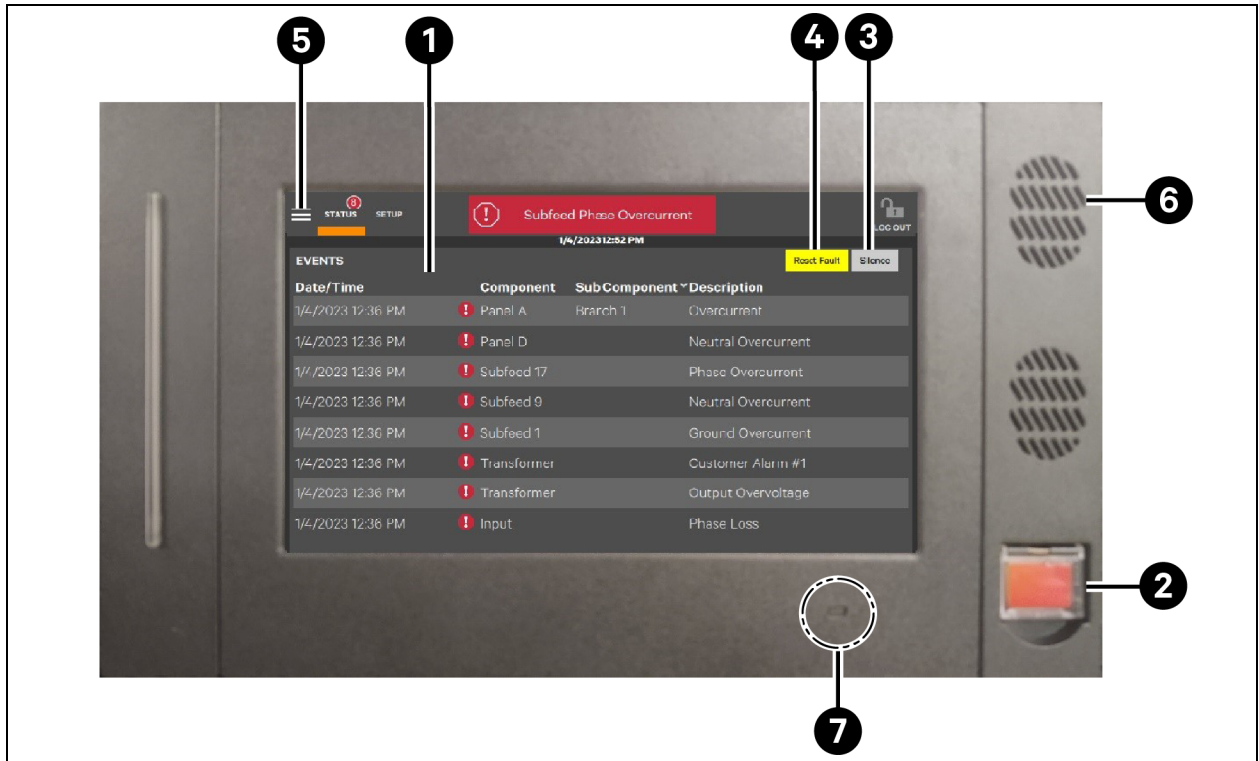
5
1
4
3
8
STATUS SETUP
Subfeed Phase Overcurrent
LOG OUT
1/4/2023 12:52 PM
6
EVENTS
Reset Fault
Silence

| Date/Time | Component | Sub Component | Description |
|---|---|---|---|
| 1/4/2023 12:36 PM | Panel A | Branch 1 | Overcurrent |
| 1/4/2023 12:36 PM | Panel D | | Neutral Overcurrent |
| 1/4/2023 12:36 PM | Subfeed 17 | | Phase Overcurrent |
| 1/4/2023 12:36 PM | Subfeed 9 | | Neutral Overcurrent |
| 1/4/2023 12:36 PM | Subfeed 1 | | Ground Overcurrent |
| 1/4/2023 12:36 PM | Transformer | | Customer Alarm #1 |
| 1/4/2023 12:36 PM | Transformer | | Output Overvoltage |
| 1/4/2023 12:36 PM | Input | | Phase Loss |

2
7